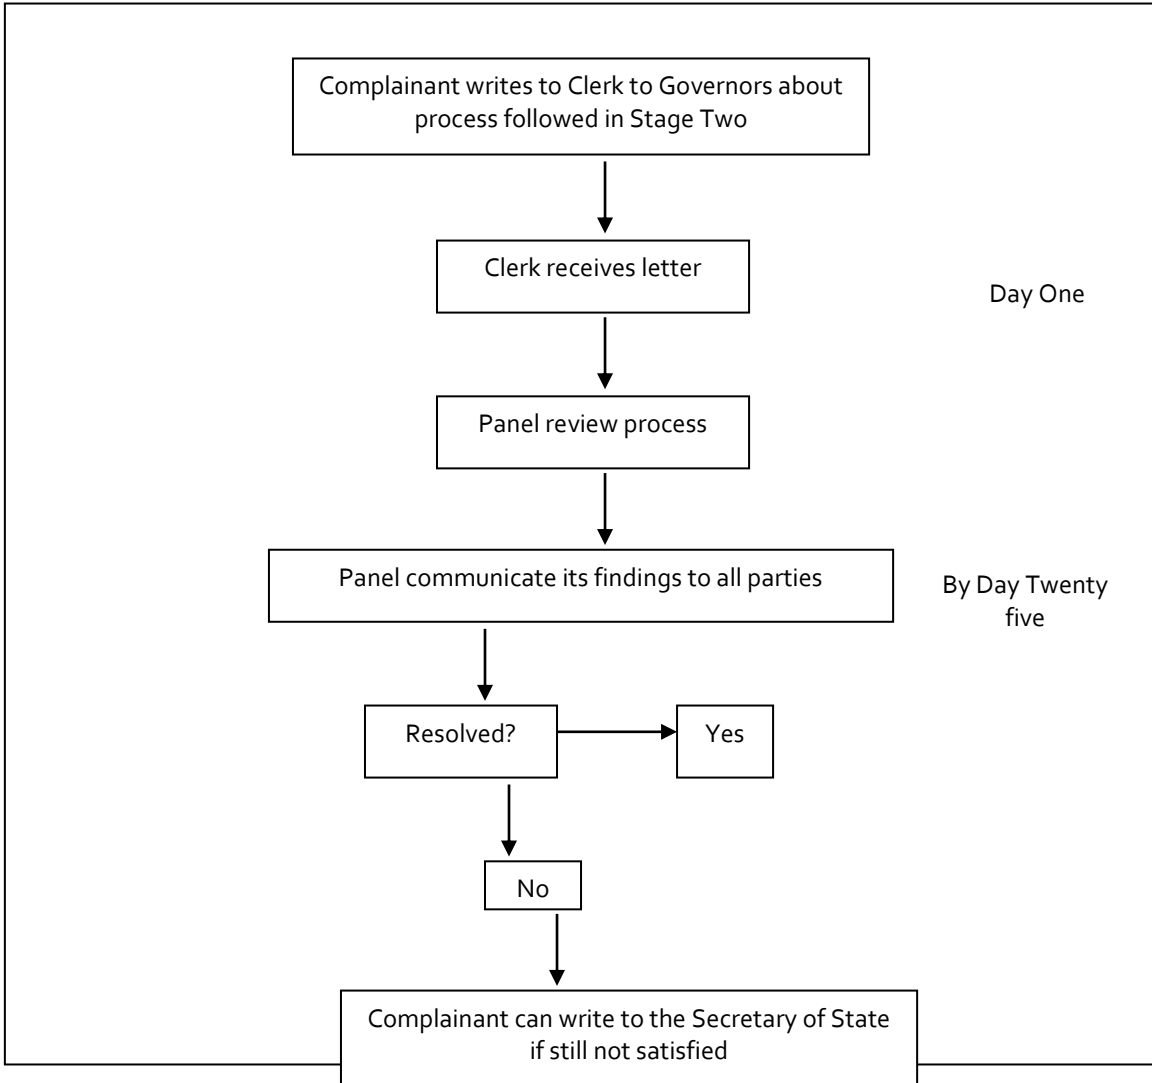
Complainant writes to Clerk to Governors about process followed in Stage Two

Clerk receives letter

Day One

Panel review process

Panel communicate its findings to all parties

By Day Twenty five

Resolved?

Yes

No

Complainant can write to the Secretary of State if still not satisfied